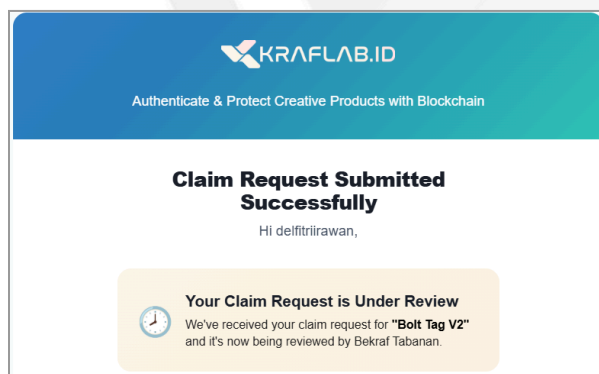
KRAFLAB.ID

Authenticate & Protect Creative Products with Blockchain

Claim Request Submitted Successfully

Hi delfitriirawan,

Your Claim Request is Under Review

We've received your claim request for **"Bolt Tag V2"** and it's now being reviewed by Bekraf Tabanan.